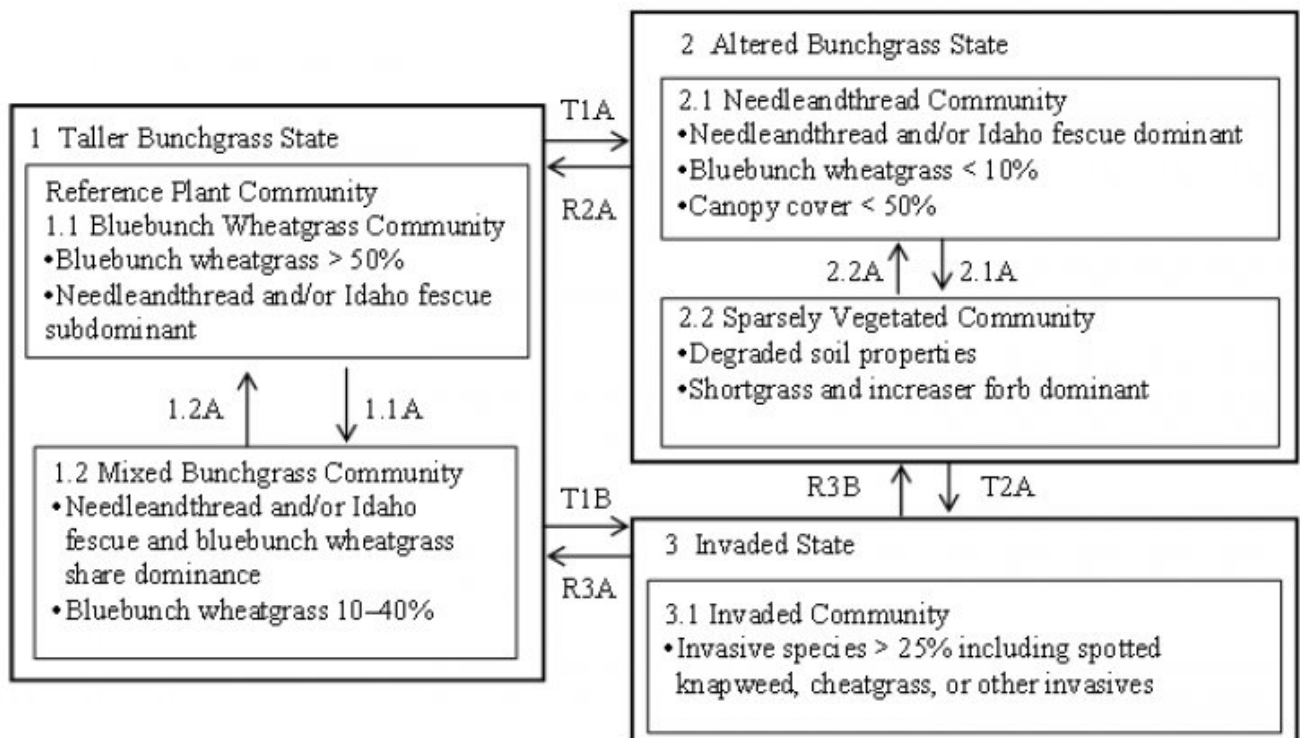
1 Taller Bunchgrass State

Reference Plant Community
1.1 Bluebunch Wheatgrass Community
•Bluebunch wheatgrass > 50%
•Needleandthread and/or Idaho fescue subdominant

1.2A

1.1A

1.2 Mixed Bunchgrass Community
•Needleandthread and/or Idaho fescue and bluebunch wheatgrass share dominance
•Bluebunch wheatgrass 10–40%

T1A

R2A

T1B

R3A

2 Altered Bunchgrass State

2.1 Needleandthread Community
•Needleandthread and/or Idaho fescue dominant
•Bluebunch wheatgrass < 10%
•Canopy cover < 50%

2.2A

2.1A

2.2 Sparsely Vegetated Community
•Degraded soil properties
•Shortgrass and increaser forb dominant

R3B

T2A

3 Invaded State

3.1 Invaded Community
•Invasive species > 25% including spotted knapweed, cheatgrass, or other invasives